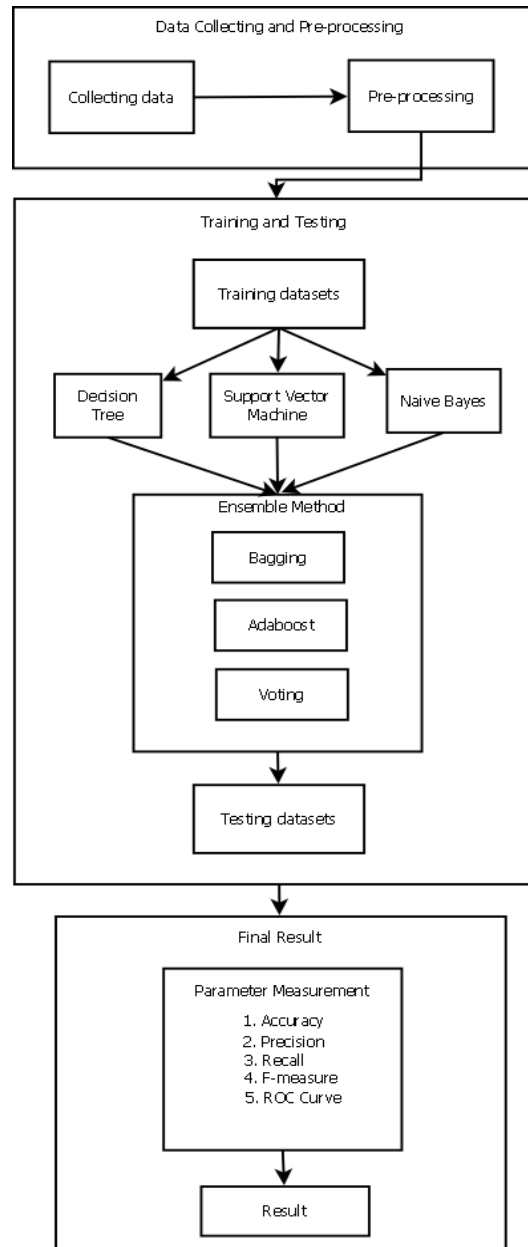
Data Collecting and Pre-processing

Collecting data

Pre-processing

Training and Testing

Training datasets

Decision Tree

Support Vector Machine

Naive Bayes

Ensemble Method

Bagging

Adaboost

Voting

Testing datasets

Final Result

Parameter Measurement

1. Accuracy
2. Precision
3. Recall
4. F-measure
5. ROC Curve

Result